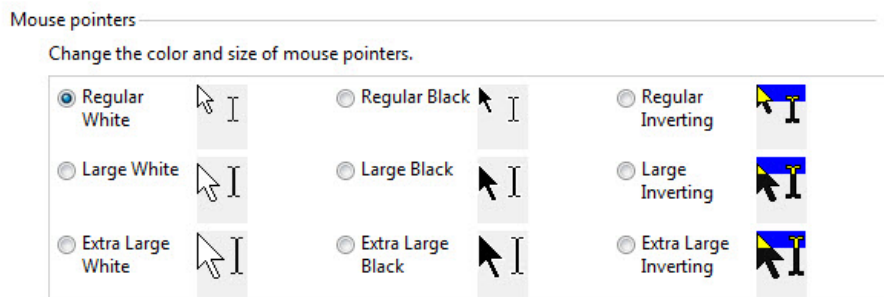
Mouse pointers

Change the color and size of mouse pointers.

Regular White

Regular Black

Regular Inverting

Large White

Large Black

Large Inverting

Extra Large White

Extra Large Black

Extra Large Inverting